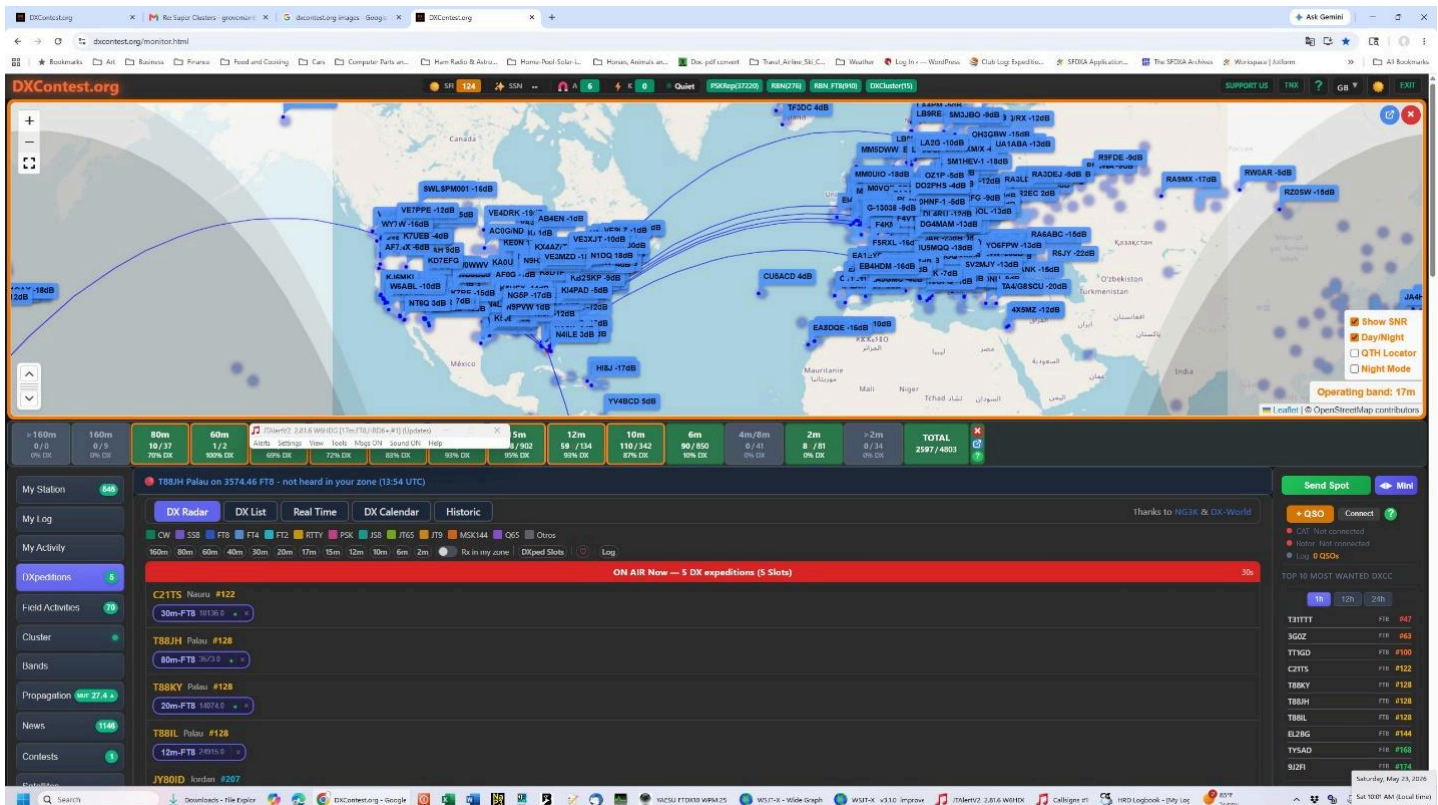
DXContest.org | Re: Super Clusters - groups.io | dxcontest.org images - Google | DXContest.org

dxcontest.org/monitor.html

Bookmarks | Art | Business | Finance | Food and Cooking | Cars | Computer Parts an... | Ham Radio & Astro... | Home Pool Solar... | Horses, Animals an... | Doc-pdf convert | Travel Airline Ski C... | Weather | Log In ‹ — WordPress | Club Log: Expeditio... | SFDXA Application... | The SFDXA Archives | Worizspace | Allform | All Bookmarks

Ask Gemini

DXContest.org

SFI 124 | SSN -- | A 6 | K 0 | Quiet | PSKRep(37220) | RBN(276) | RBN_FT8(910) | DXCluster(15)

SUPPORT US | TNX | ? | GB | EXIT

TF3DC 4dB
LB9RE SM3JBO -9dB
OH3GRW -15dB
UA1ABA -13dB
LA2Q -10dB
MM5DWW
SM1HEV-1 -18dB
RA3DEJ -9dB
R9FDE -9dB
RA9MX -17dB
RW0AR -5dB
RZ0SW -15dB
MM0UIO -18dB
OZ1P -5dB
DO2PHS -4dB
M0VG
G-13038 -9dB
DHNF-1 -6dB
DG4MAM -13dB
F4KI
F5RXL -15d
EA1
EB4HDH -16dB
IU5MQQ -19dB
YO6FPW -13dB
RA6ABC -15dB
R6JY -22dB
5V2MJY -13dB
TA4/G8SCU -20dB
4X5MZ -12dB
EA8DQE -16dB
CU5ACD 4dB
SWL9PM001 -16dB
VE7PPE -12dB
VE4DRK -19
AB4EN -1dB
WY3W -16dB
K7UEB -4dB
AF7 -6dB
KD7EFG
AC0G/ND
KE0N
VE3XJT -10dB
KX4A7
VE3MZD
N1DQ 18dB
KJ6MKI
W6ABL -10dB
N7BQ 3dB
AF0G
K4PAD -5dB
KI25KP -9dB
NG5P -17dB
N5PVW 1dB
N4LE 3dB
HI8J -17dB
YV4BCD 5dB
JA4
-18dB
12dB

Canada
México
Mauritanie
Mali
Niger
Tchad
Қазақстан
O'zbekiston
Turkmenistan
India

Show SNR
Day/Night
QTH Locator
Night Mode
Operating band: 17m
Leaflet | © OpenStreetMap contributors

| >160m | 160m | 80m | 60m | 5m | 12m | 10m | 6m | 4m/8m | 2m | >2m | TOTAL |
|---|---|---|---|---|---|---|---|---|---|---|---|
| 0/0 | 0/9 | 10/37 | 1/2 | /902 | 59/134 | 110/342 | 90/850 | 0/41 | 8/81 | 0/34 | 2597/4803 |
| 0% DX | 0% DX | 70% DX | 100% DX | 95% DX | 93% DX | 87% DX | 10% DX | 0% DX | 0% DX | 0% DX | |

JTAlertV2 2.81.6 W6HDX (17m,FT8,/-RD6+,#1) (Updated)
Alerts Settings View Tools Msgs ON Sound ON Help
72% DX | 83% DX | 93% DX

T88JH Palau on 3574.46 FT8 - not heard in your zone (13:54 UTC)

My Station 646
My Log
My Activity
DXpeditions 5
Field Activities 70
Cluster
Bands
Propagation 27.4
News 1146
Contests 3
Satellites

DX Radar | DX List | Real Time | DX Calendar | Historic
Thanks to NG3K & DX-World

CW | SSB | FT8 | FT4 | FT2 | RTTY | PSK | JS8 | JT65 | JT9 | MSK144 | Q65 | Otros
160m 80m 60m 40m 30m 20m 17m 15m 12m 10m 6m 2m | Rx in my zone | DXped Slots | Log

ON AIR Now — 5 DX expeditions (5 Slots)
30s

C21TS Nauru #122
30m-FT8 10136.0
T88JH Palau #128
80m-FT8 3573.0
T88KY Palau #128
20m-FT8 14074.0
T88IL Palau #128
12m-FT8 24915.0
JY80ID Jordan #207

Send Spot | Mini
+ QSO | Connect | ?
CAT Not connected
Rotor Not connected
Log 0 QSOs

TOP 10 MOST WANTED DXCC
1h | 12h | 24h

| T31TTT | FT8 | #47 |
|---|---|---|
| 3G0Z | FT8 | #63 |
| TT1GD | FT8 | #100 |
| C21TS | FT8 | #122 |
| T88KY | FT8 | #128 |
| T88JH | FT8 | #128 |
| T88IL | FT8 | #128 |
| EL2BG | FT8 | #144 |
| TY5AD | FT8 | #168 |
| 5J2FI | FT8 | #174 |

Search | Downloads - File Explorer | DXContest.org - Google | YAESU FTDX10 WPM:25 | WSJT-X - Wide Graph | WSJT-X v3.1.0 improv | JTAlertV2 2.81.6 W6HDX | Callsigns #1 | HRD Logbook - [My Log | 85°F
Saturday, May 23, 2026
Sat 10:01 AM (Local time)